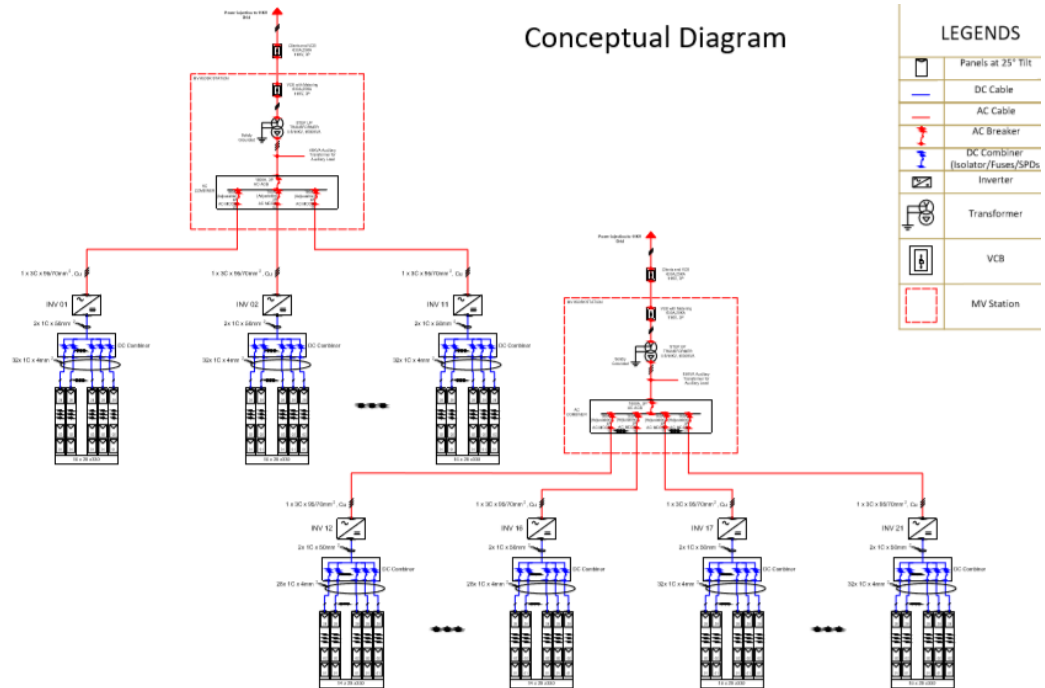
Conceptual Diagram

LEGENDS

| | |
|---|---|
| | Panels at 25° Tilt |
| | DC Cable |
| | AC Cable |
| | AC Breaker |
| | DC Combiner (Isolator/Fuses/SPDs) |
| | Inverter |
| | Transformer |
| | VCB |
| | MV Station |

1 x 3C x 95/70mm², Cu
INV 01
2x 1C x 50mm²
DC Combiner
32x 1C x 4mm²

1 x 3C x 95/70mm², Cu
INV 02
2x 1C x 50mm²
DC Combiner
32x 1C x 4mm²

1 x 3C x 95/70mm², Cu
INV 11
2x 1C x 50mm²
DC Combiner
32x 1C x 4mm²

1 x 3C x 95/70mm², Cu
INV 12
2x 1C x 50mm²
DC Combiner
28x 1C x 4mm²

1 x 3C x 95/70mm², Cu
INV 16
2x 1C x 50mm²
DC Combiner
28x 1C x 4mm²

1 x 3C x 95/70mm², Cu
INV 17
2x 1C x 50mm²
DC Combiner
32x 1C x 4mm²

1 x 3C x 95/70mm², Cu
INV 21
2x 1C x 50mm²
DC Combiner
32x 1C x 4mm²